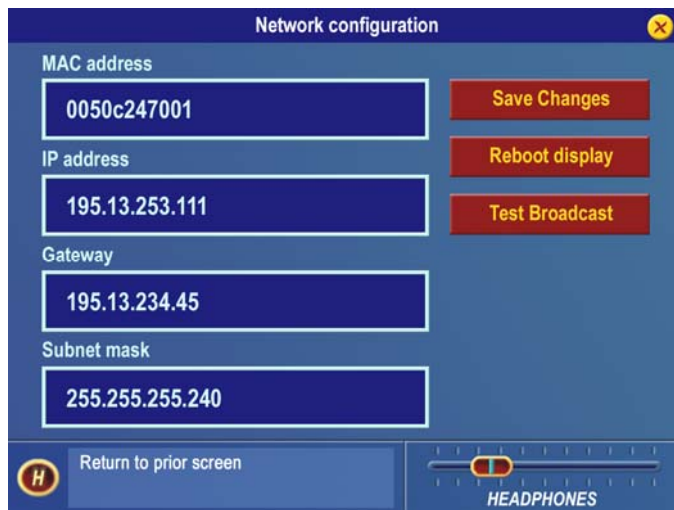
Network configuration

MAC address

0050c247001

IP address

195.13.253.111

Gateway

195.13.234.45

Subnet mask

255.255.255.240

Save Changes

Reboot display

Test Broadcast

H

Return to prior screen

HEADPHONES